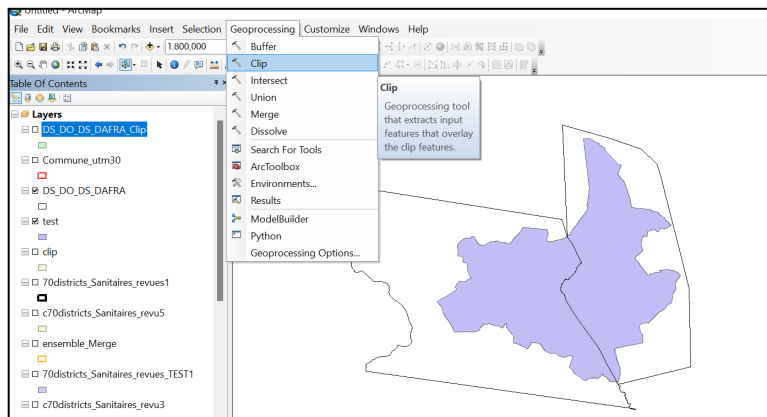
Untitled - ArcMap

File Edit View Bookmarks Insert Selection Geoprocessing Customize Windows Help

1:800,000

Table Of Contents

Layers
DS_DO_DS_DAFRA_Clip
Commune_utm30
DS_DO_DS_DAFRA
test
clip
70districts_Sanitaires_revues1
c70districts_Sanitaires_revu5
ensemble_Merge
70districts_Sanitaires_revues_TEST1
c70districts_Sanitaires_revu3

Buffer
Clip
Intersect
Union
Merge
Dissolve
Search For Tools
ArcToolbox
Environments...
Results
ModelBuilder
Python
Geoprocessing Options...

Clip
Geoprocessing tool that extracts input features that overlay the clip features.